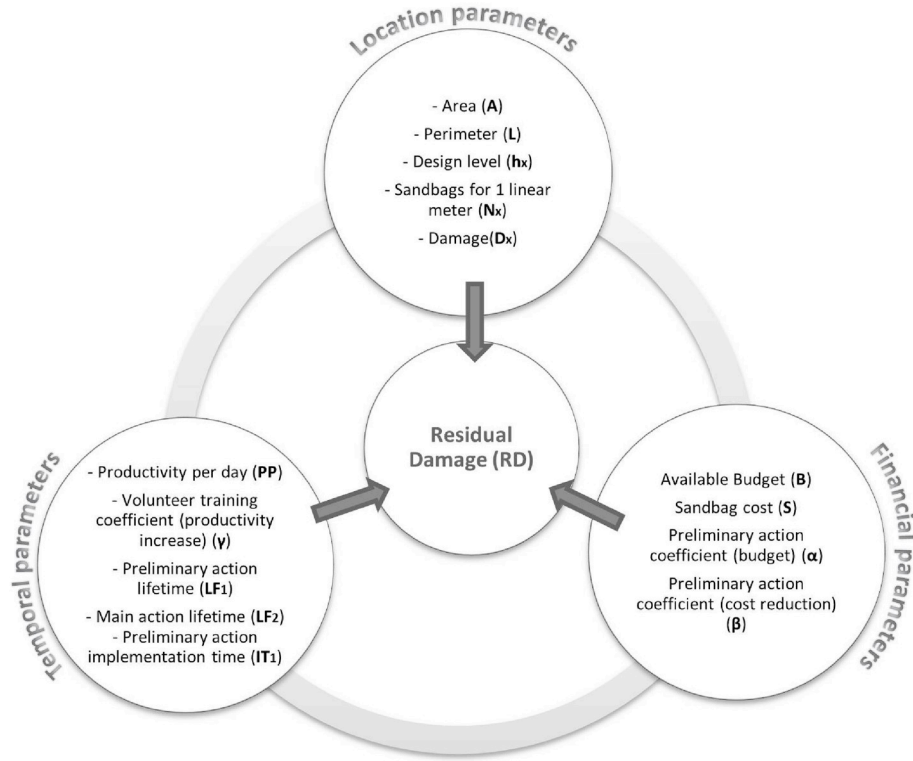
Location parameters

- Area (**A**)
- Perimeter (**L**)
- Design level (**h$_x$**)
- Sandbags for 1 linear meter (**N$_x$**)
- Damage(**D$_x$**)

Residual Damage (RD)

Temporal parameters

- Productivity per day (**PP**)
- Volunteer training coefficient (productivity increase) (**γ**)
- Preliminary action lifetime (**LF$_1$**)
- Main action lifetime (**LF$_2$**)
- Preliminary action implementation time (**IT$_1$**)

Financial parameters

Available Budget (**B**)
Sandbag cost (**S**)
Preliminary action coefficient (budget) (**α**)
Preliminary action coefficient (cost reduction) (**β**)